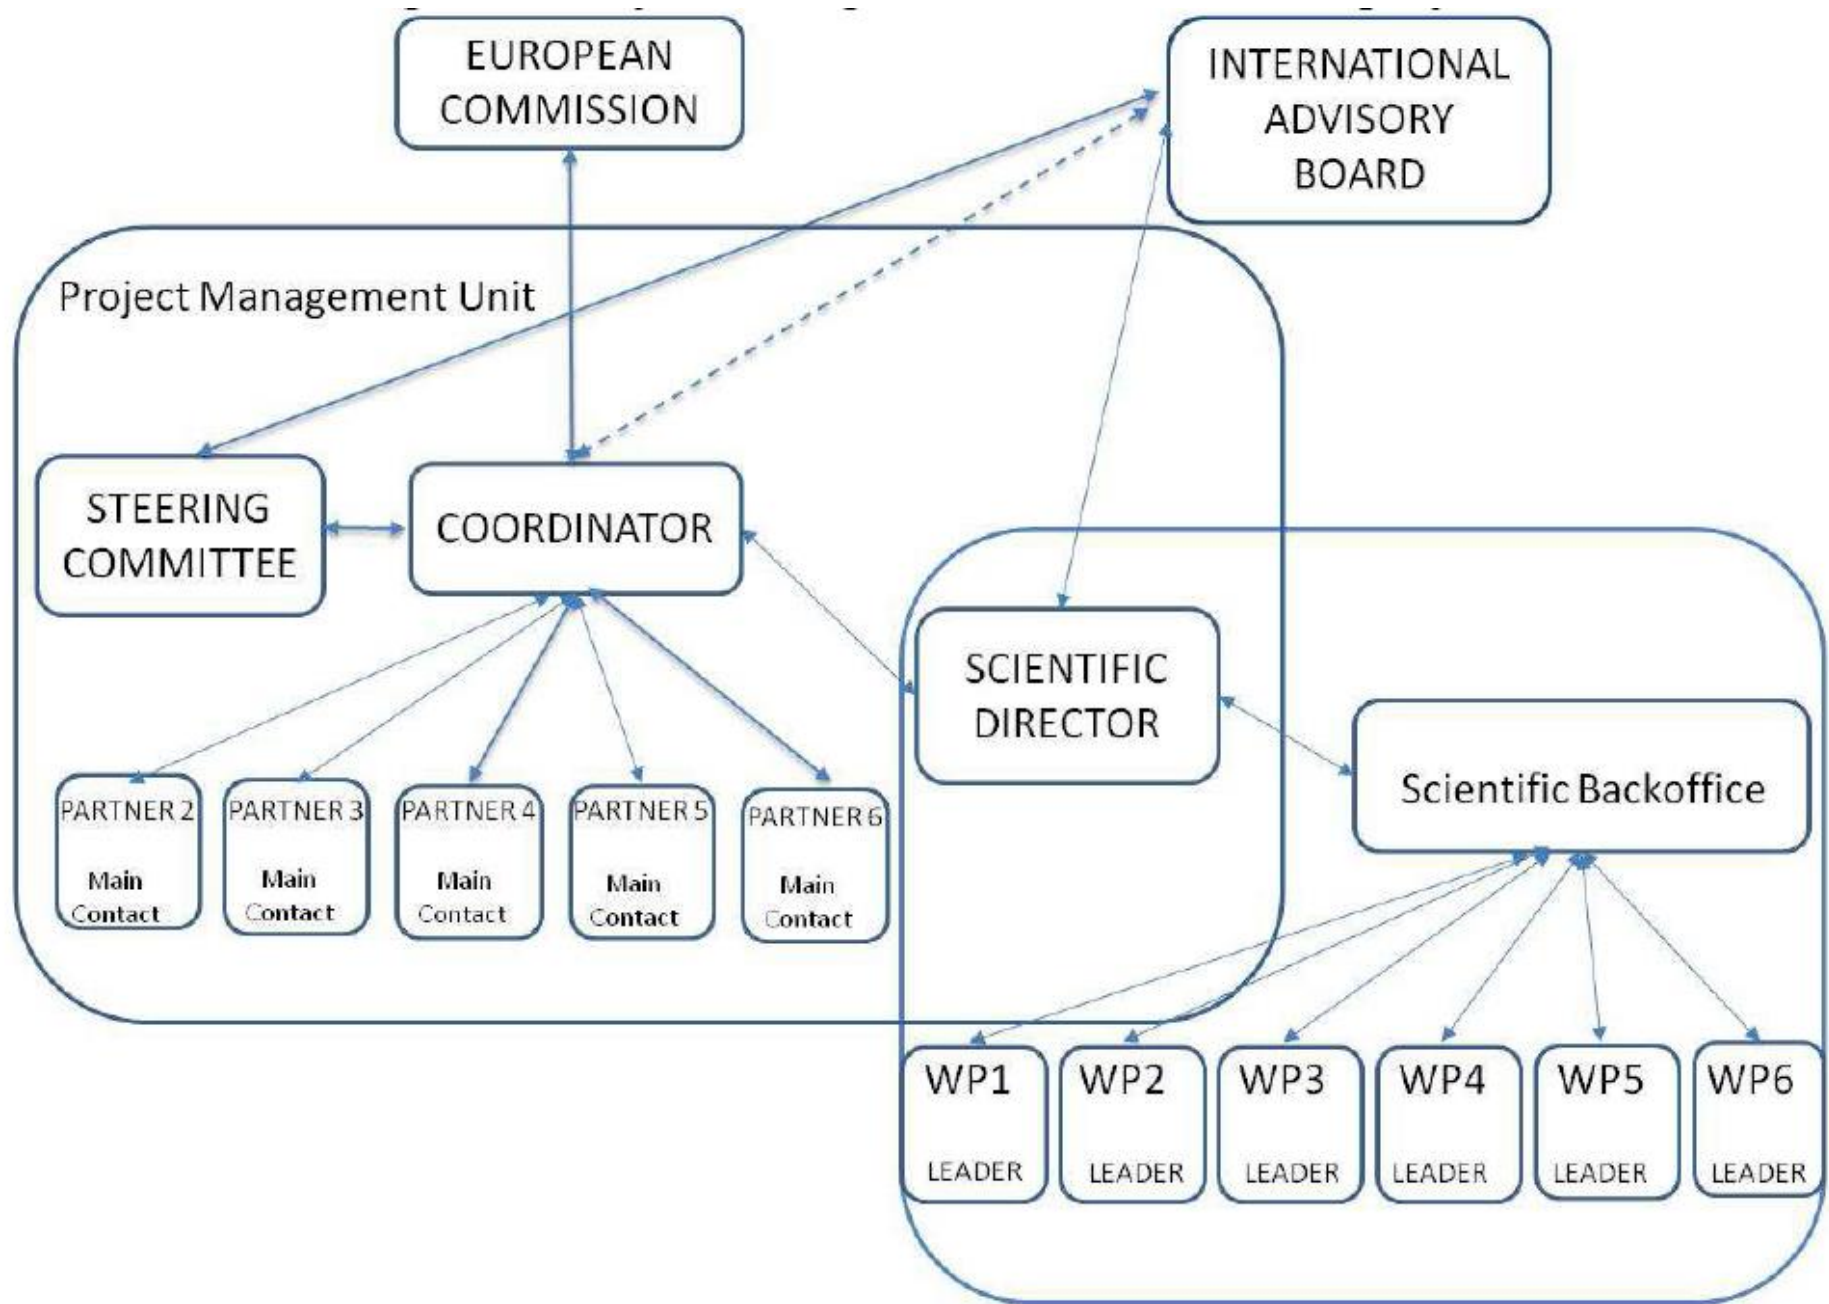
EUROPEAN COMMISSION

INTERNATIONAL ADVISORY BOARD

Project Management Unit

STEERING COMMITTEE

COORDINATOR

SCIENTIFIC DIRECTOR

Scientific Backoffice

PARTNER 2 Main Contact

PARTNER 3 Main Contact

PARTNER 4 Main Contact

PARTNER 5 Main Contact

PARTNER 6 Main Contact

WP1 LEADER

WP2 LEADER

WP3 LEADER

WP4 LEADER

WP5 LEADER

WP6 LEADER